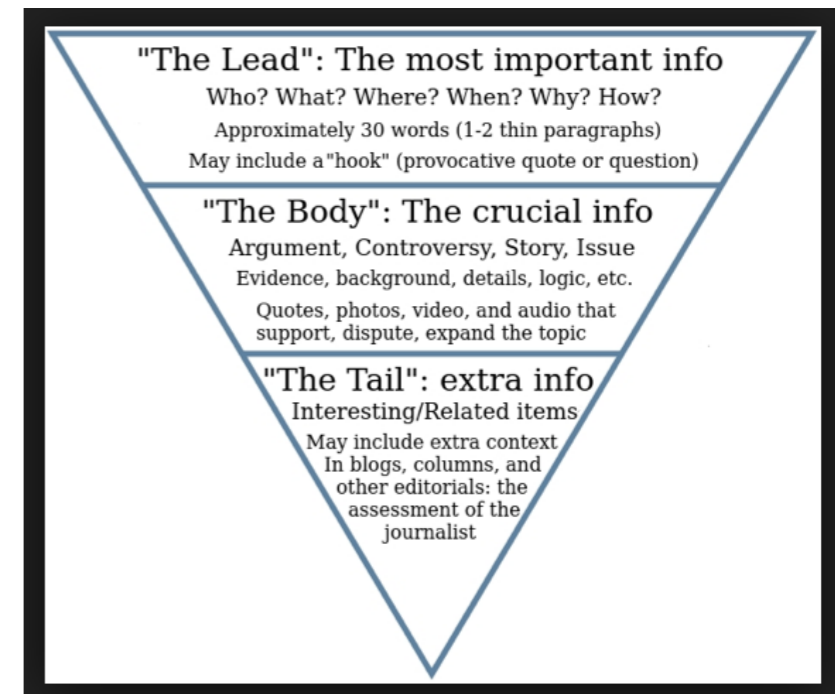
"The Lead": The most important info
Who? What? Where? When? Why? How?
Approximately 30 words (1-2 thin paragraphs)
May include a"hook" (provocative quote or question)

"The Body": The crucial info
Argument, Controversy, Story, Issue
Evidence, background, details, logic, etc.
Quotes, photos, video, and audio that support, dispute, expand the topic

"The Tail": extra info
Interesting/Related items
May include extra context
In blogs, columns, and other editorials: the assessment of the journalist